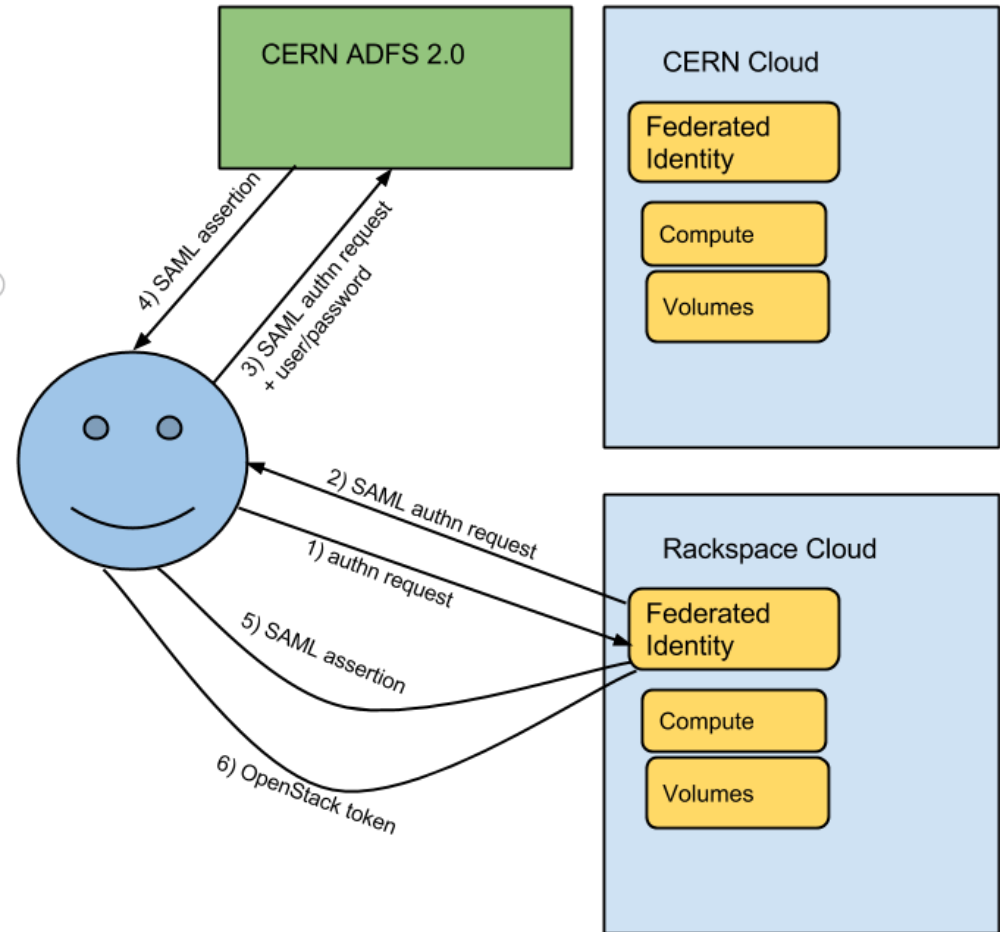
CERN ADFS 2.0

CERN Cloud

Federated Identity

Compute

Volumes

4) SAML assertion

3) SAML authn request + user/password

2) SAML authn request

1) authn request

Rackspace Cloud

Federated Identity

Compute

Volumes

5) SAML assertion

6) OpenStack token